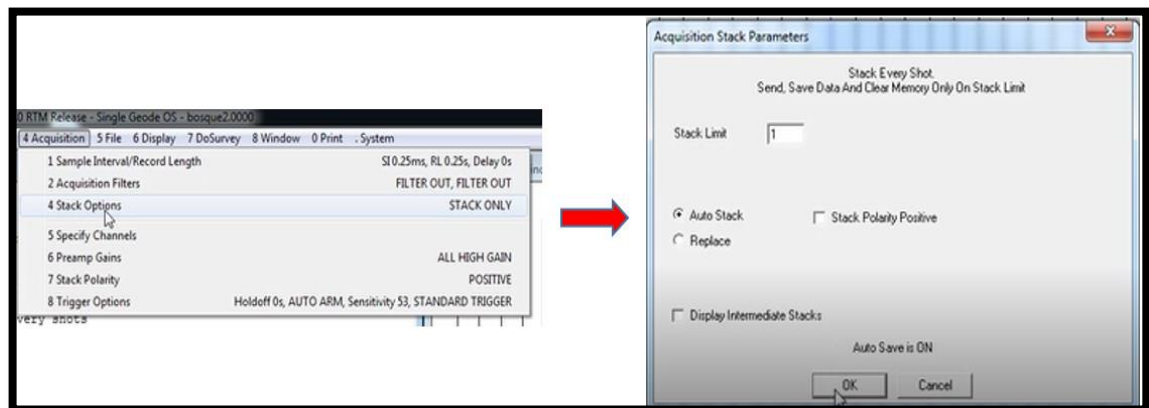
0 RTM Release - Single Geode OS - bosque2.0000

4 Acquisition 5 File 6 Display 7 DoSurvey 8 Window 0 Print . System

1 Sample Interval/Record Length SI 0.25ms, RL 0.25s, Delay 0s
2 Acquisition Filters FILTER OUT, FILTER OUT
4 Stack Options STACK ONLY
5 Specify Channels
6 Preamp Gains ALL HIGH GAIN
7 Stack Polarity POSITIVE
8 Trigger Options Holdoff 0s, AUTO ARM, Sensitivity 53, STANDARD TRIGGER

very shots

Acquisition Stack Parameters

Stack Every Shot.
Send, Save Data And Clear Memory Only On Stack Limit

Stack Limit 1

Auto Stack
Stack Polarity Positive
Replace

Display Intermediate Stacks

Auto Save is ON

OK Cancel